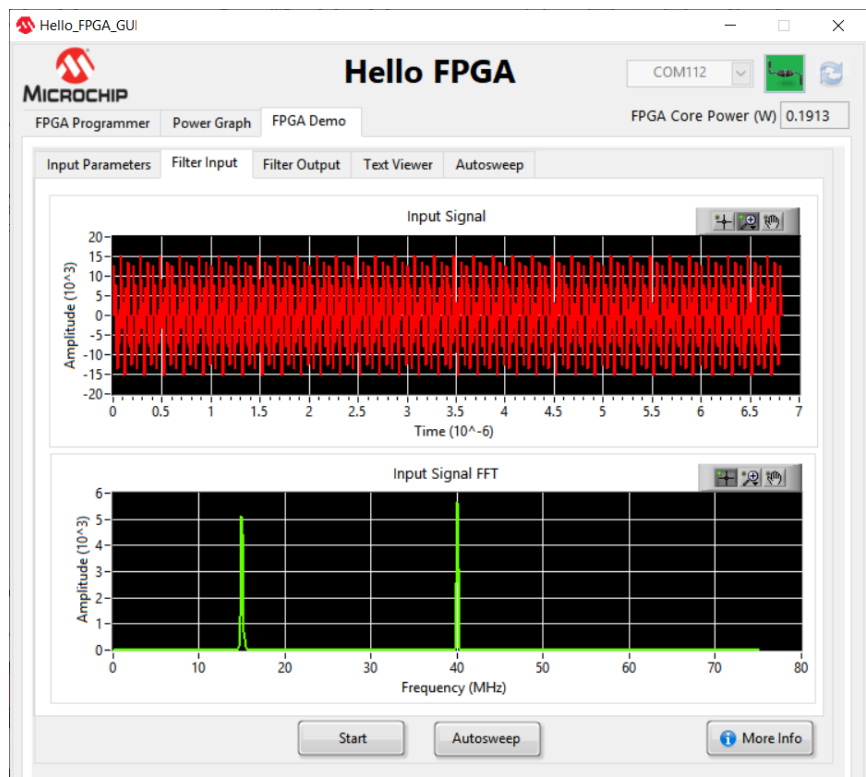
Hello_FPGA_GUI

MICROCHIP

Hello FPGA

COM112

FPGA Programmer | Power Graph | FPGA Demo

FPGA Core Power (W) 0.1913

Input Parameters | Filter Input | Filter Output | Text Viewer | Autosweep

Input Signal

Amplitude (10^3)

20
15
10
5
0
-5
-10
-15
-20

0 0.5 1 1.5 2 2.5 3 3.5 4 4.5 5 5.5 6 6.5 7

Time (10^-6)

Input Signal FFT

Amplitude (10^3)

6
5
4
3
2
1
0

0 10 20 30 40 50 60 70 80

Frequency (MHz)

Start

Autosweep

More Info